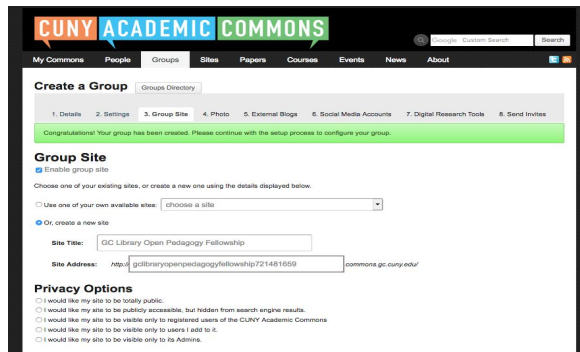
CUNY ACADEMIC COMMONS

Google Custom Search
Search

My Commons People Groups Sites Papers Courses Events News About

Create a Group
Groups Directory

1. Details 2. Settings 3. Group Site 4. Photo 5. External Blogs 6. Social Media Accounts 7. Digital Research Tools 8. Send Invites

Congratulations! Your group has been created. Please continue with the setup process to configure your group.

Group Site
Enable group site

Choose one of your existing sites, or create a new one using the details displayed below.

Use one of your own available sites: choose a site

Or, create a new site

Site Title: GC Library Open Pedagogy Fellowship

Site Address: http:// gclibraryopenpedagogyfellowship721481659 .commons.gc.cuny.edu/

Privacy Options
I would like my site to be totally public.
I would like my site to be publicly accessible, but hidden from search engine results.
I would like my site to be visible only to registered users of the CUNY Academic Commons
I would like my site to be visible only to users I add to it.
I would like my site to be visible only to its Admins.